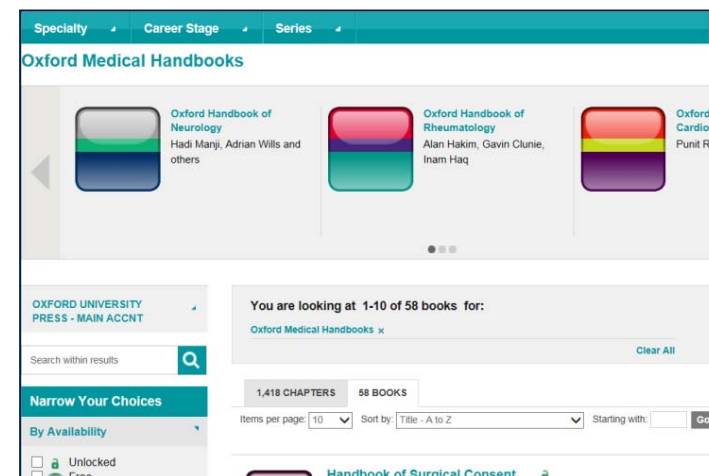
Specialty Career Stage Series

Oxford Medical Handbooks

Oxford Handbook of Neurology
Hadi Manji, Adrian Wills and others

Oxford Handbook of Rheumatology
Alan Hakim, Gavin Clunie, Inam Haq

Oxford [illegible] Cardio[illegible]
Punit R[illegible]

OXFORD UNIVERSITY PRESS - MAIN ACCNT

Search within results

Narrow Your Choices

By Availability

Unlocked

Free

You are looking at 1-10 of 58 books for:

Oxford Medical Handbooks ×

Clear All

1,418 CHAPTERS

58 BOOKS

Items per page: 10

Sort by: Title - A to Z

Starting with:

Go

Handbook of Surgical Consent